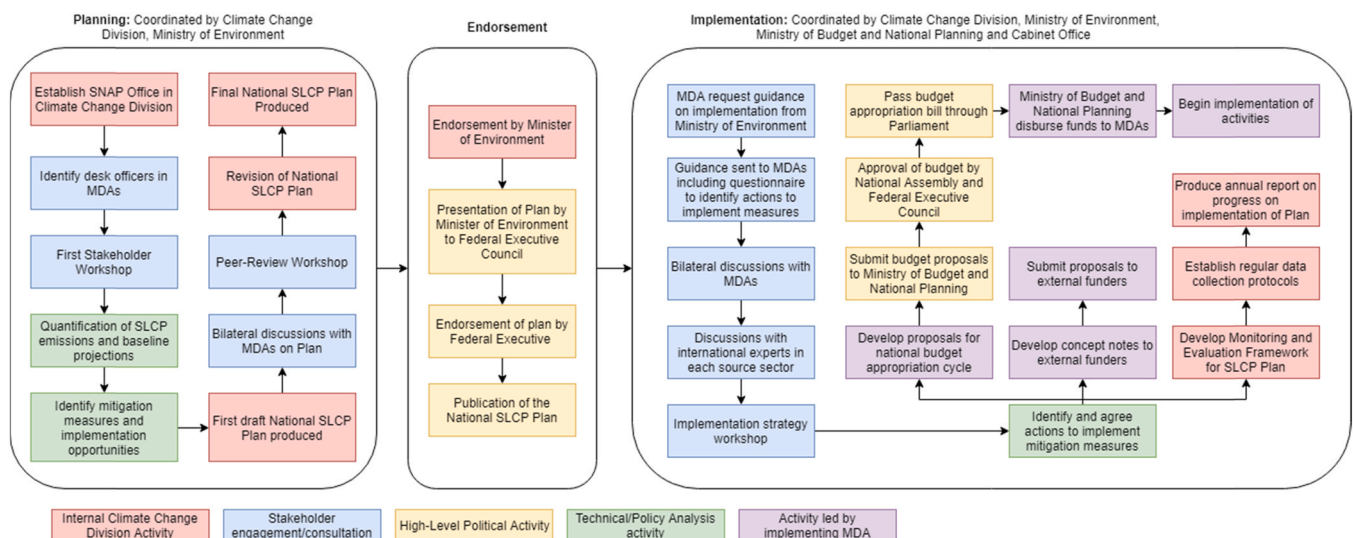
**Planning:** Coordinated by Climate Change Division, Ministry of Environment

Establish SNAP Office in Climate Change Division

Identify desk officers in MDAs

First Stakeholder Workshop

Quantification of SLCP emissions and baseline projections

Identify mitigation measures and implementation opportunities

First draft National SLCP Plan produced

Bilateral discussions with MDAs on Plan

Peer-Review Workshop

Revision of National SLCP Plan

Final National SLCP Plan Produced

**Endorsement**

Endorsement by Minister of Environment

Presentation of Plan by Minister of Environment to Federal Executive Council

Endorsement of plan by Federal Executive

Publication of the National SLCP Plan

**Implementation:** Coordinated by Climate Change Division, Ministry of Environment, Ministry of Budget and National Planning and Cabinet Office

MDA request guidance on implementation from Ministry of Environment

Guidance sent to MDAs including questionnaire to identify actions to implement measures

Bilateral discussions with MDAs

Discussions with international experts in each source sector

Implementation strategy workshop

Identify and agree actions to implement mitigation measures

Develop proposals for national budget appropriation cycle

Submit budget proposals to Ministry of Budget and National Planning

Approval of budget by National Assembly and Federal Executive Council

Pass budget appropriation bill through Parliament

Ministry of Budget and National Planning disburse funds to MDAs

Begin implementation of activities

Develop concept notes to external funders

Submit proposals to external funders

Develop Monitoring and Evaluation Framework for SLCP Plan

Establish regular data collection protocols

Produce annual report on progress on implementation of Plan

Internal Climate Change Division Activity

Stakeholder engagement/consultation

High-Level Political Activity

Technical/Policy Analysis activity

Activity led by implementing MDA